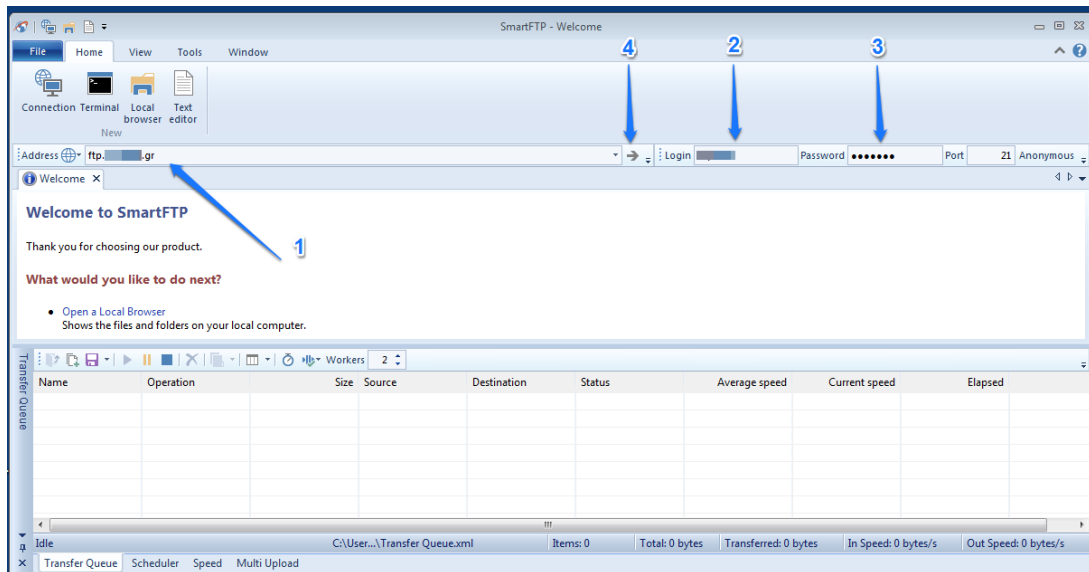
SmartFTP - Welcome

File Home View Tools Window

Connection Terminal Local browser Text editor
New

4 2 3

Address ftp.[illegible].gr Login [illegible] Password ••••••• Port 21 Anonymous

Welcome

Welcome to SmartFTP

Thank you for choosing our product.

1

What would you like to do next?

• Open a Local Browser
Shows the files and folders on your local computer.

Workers 2

Transfer Queue

| Name | Operation | Size | Source | Destination | Status | Average speed | Current speed | Elapsed |
|---|---|---|---|---|---|---|---|---|

Idle C:\User...\Transfer Queue.xml Items: 0 Total: 0 bytes Transferred: 0 bytes In Speed: 0 bytes/s Out Speed: 0 bytes/s

Transfer Queue Scheduler Speed Multi Upload